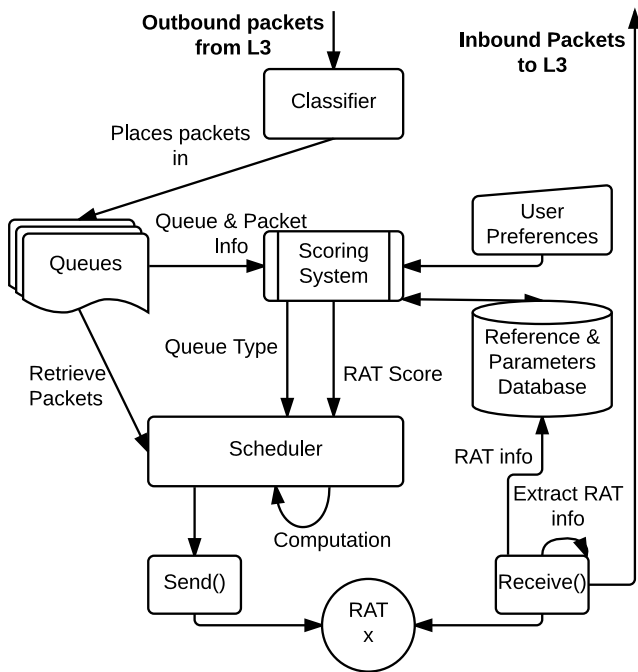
**Outbound packets from L3**

**Inbound Packets to L3**

Classifier

Places packets in

Queues

Queue & Packet Info

Scoring System

User Preferences

Reference & Parameters Database

Queue Type

RAT Score

Retrieve Packets

Scheduler

RAT info

Extract RAT info

Computation

Send()

Receive()

RAT x